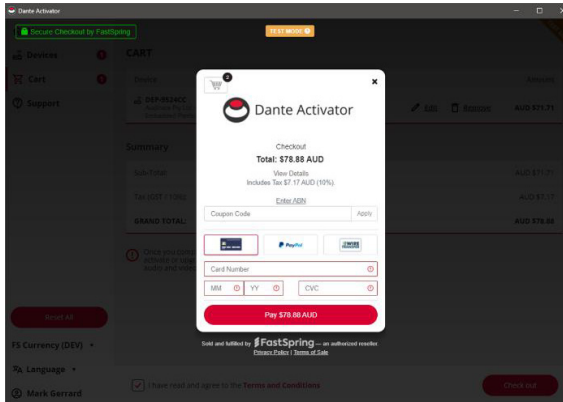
Dante Activator

Secure Checkout by FastSpring

TEST MODE

Devices

Cart

Support

CART

Device

Amount

DEP-0524CC

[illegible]

Edit

Remove

AUD $71.71

Summary

Sub-Total

AUD $71.71

Tax (GST (10%))

AUD $7.17

GRAND TOTAL:

AUD $78.88

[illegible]

Reset All

FS Currency (DEV)

Language

Mark Gerrard

I have read and agree to the Terms and Conditions

Check out

2

Dante Activator

Checkout

Total: $78.88 AUD

View Details

Includes Tax $7.17 AUD (10%)

Enter ABN

Coupon Code

Apply

PayPal

WIRE TRANSFER

Card Number

MM

YY

CVC

Pay $78.88 AUD

Sold and fulfilled by FastSpring — an authorized reseller.

Privacy Policy | Terms of Sale